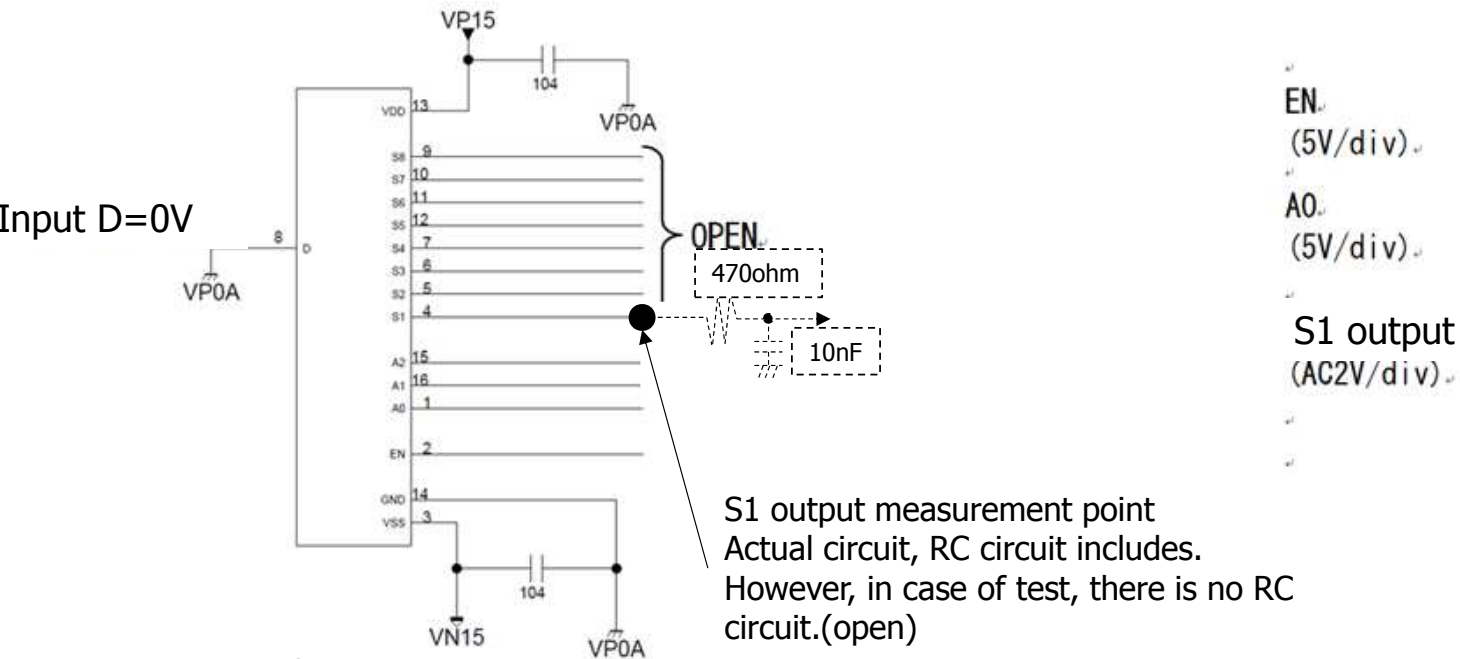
VP15

104

VP0A

VDD 13

S8 9

S7 10

S6 11

S5 12

S4 7

S3 6

S2 5

S1 4

A2 15

A1 16

A0 1

EN 2

GND 14

VSS 3

Input D=0V

8

D

VP0A

OPEN

470ohm

10nF

104

VN15

VP0A

S1 output measurement point
Actual circuit, RC circuit includes.
However, in case of test, there is no RC circuit.(open)

EN
(5V/div)

A0
(5V/div)

S1 output
(AC2V/div)